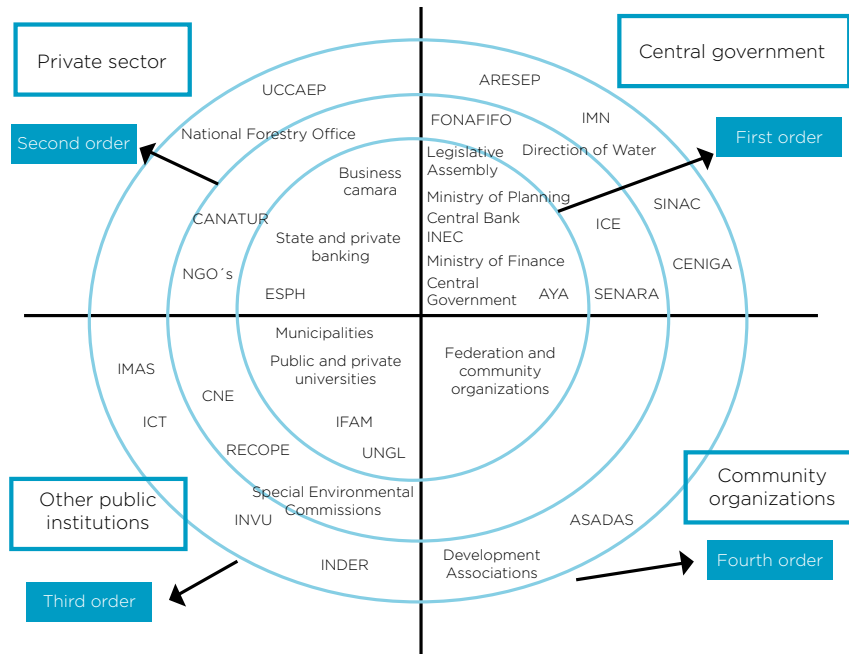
Private sector

Central government

Second order

First order

UCCAEP

National Forestry Office

Business camara

CANATUR

State and private banking

NGO´s

ESPH

ARESEP

FONAFIFO

IMN

Legislative Assembly

Direction of Water

Ministry of Planning

Central Bank

INEC

Ministry of Finance

Central Government

ICE

SINAC

CENIGA

AYA

SENARA

Municipalities

Public and private universities

IMAS

CNE

ICT

IFAM

RECOPE

UNGL

Federation and community organizations

Other public institutions

Special Environmental Commissions

INVU

INDER

Community organizations

ASADAS

Development Associations

Fourth order

Third order